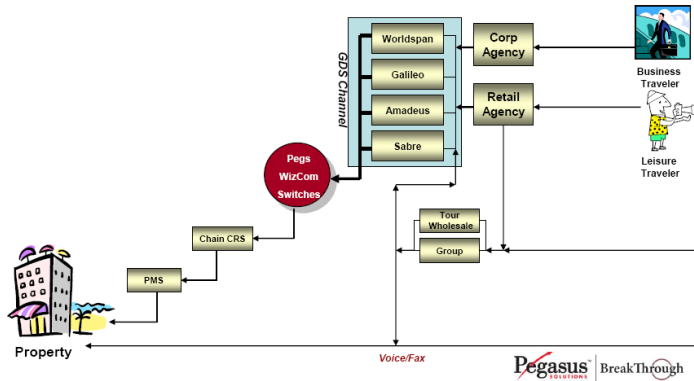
GDS Channel

Worldspan

Galileo

Amadeus

Sabre

Corp Agency

Retail Agency

Business Traveler

Leisure Traveler

Pegs WizCom Switches

Chain CRS

PMS

Tour Wholesale

Group

Property

Voice/Fax

Pegasus SOLUTIONS | BreakThrough